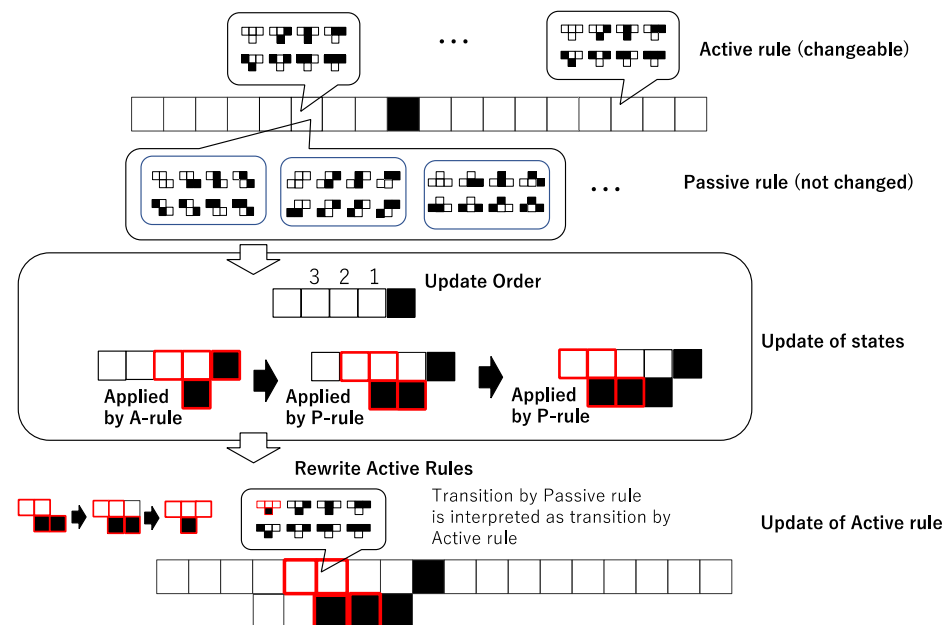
...

Active rule (changeable)

...

Passive rule (not changed)

3 2 1

Update Order

Update of states

Applied by A-rule

Applied by P-rule

Applied by P-rule

Rewrite Active Rules

Transition by Passive rule is interpreted as transition by Active rule

Update of Active rule